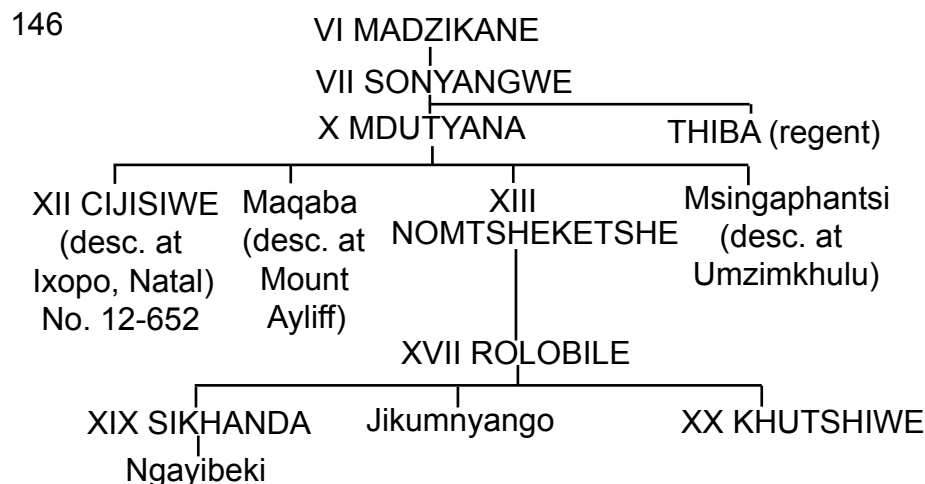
146

VI MADZIKANE

VII SONYANGWE

X MDUTYANA

THIBA (regent)

XII CIJISIWE (desc. at Ixopo, Natal) No. 12-652

Maqaba (desc. at Mount Ayliff)

XIII NOMTSHEKETSHE

Msingaphantsi (desc. at Umzimkhulu)

XVII ROLOBILE

XIX SIKHANDA

Jikumnyango

XX KHUTSHIWE

Ngayibeki